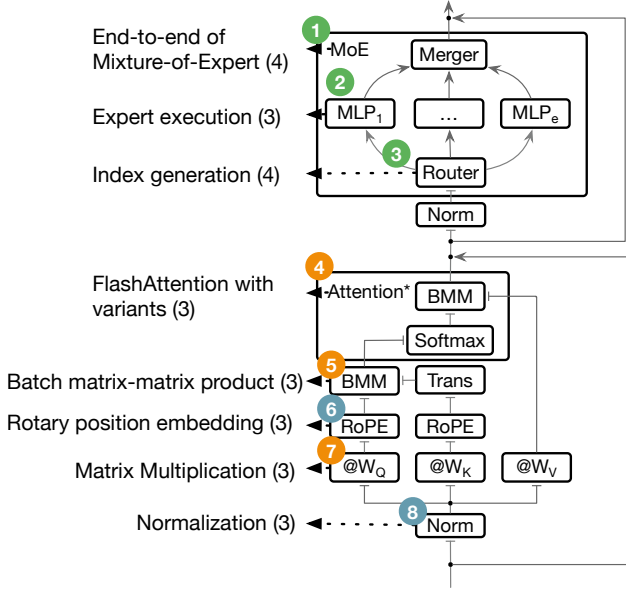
End-to-end of Mixture-of-Expert (4)

1

MoE

Merger

2

Expert execution (3)

$MLP_1$

...

$MLP_e$

3

Index generation (4)

Router

Norm

FlashAttention with variants (3)

4

Attention*

BMM

Softmax

5

Batch matrix-matrix product (3)

BMM

Trans

6

Rotary position embedding (3)

RoPE

RoPE

7

Matrix Multiplication (3)

$@W_Q$

$@W_K$

$@W_V$

8

Normalization (3)

Norm